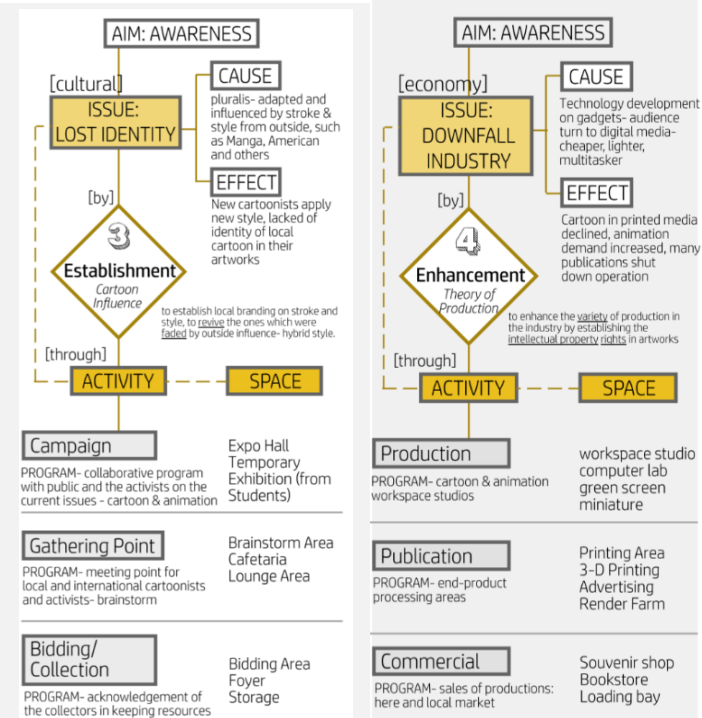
AIM: AWARENESS

[cultural]

ISSUE: LOST IDENTITY

CAUSE

pluralis- adapted and influenced by stroke & style from outside, such as Manga, American and others

EFFECT

New cartoonists apply new style, lacked of identity of local cartoon in their artworks

[by]

3

Establishment

Cartoon Influence

to establish local branding on stroke and style, to revive the ones which were faded by outside influence- hybrid style.

[through]

ACTIVITY

SPACE

Campaign

PROGRAM- collaborative program with public and the activists on the current issues - cartoon & animation

Expo Hall
Temporary Exhibition (from Students)

Gathering Point

PROGRAM- meeting point for local and international cartoonists and activists- brainstorm

Brainstorm Area
Cafetaria
Lounge Area

Bidding/ Collection

PROGRAM- acknowledgement of the collectors in keeping resources

Bidding Area
Foyer
Storage

AIM: AWARENESS

[economy]

ISSUE: DOWNFALL INDUSTRY

CAUSE

Technology development on gadgets- audience turn to digital media- cheaper, lighter, multitasker

EFFECT

Cartoon in printed media declined, animation demand increased, many publications shut down operation

[by]

4

Enhancement

Theory of Production

to enhance the variety of production in the industry by establishing the intellectual property rights in artworks

[through]

ACTIVITY

SPACE

Production

PROGRAM- cartoon & animation workspace studios

workspace studio
computer lab
green screen
miniature

Publication

PROGRAM- end-product processing areas

Printing Area
3-D Printing
Advertising
Render Farm

Commercial

PROGRAM- sales of productions: here and local market

Souvenir shop
Bookstore
Loading bay